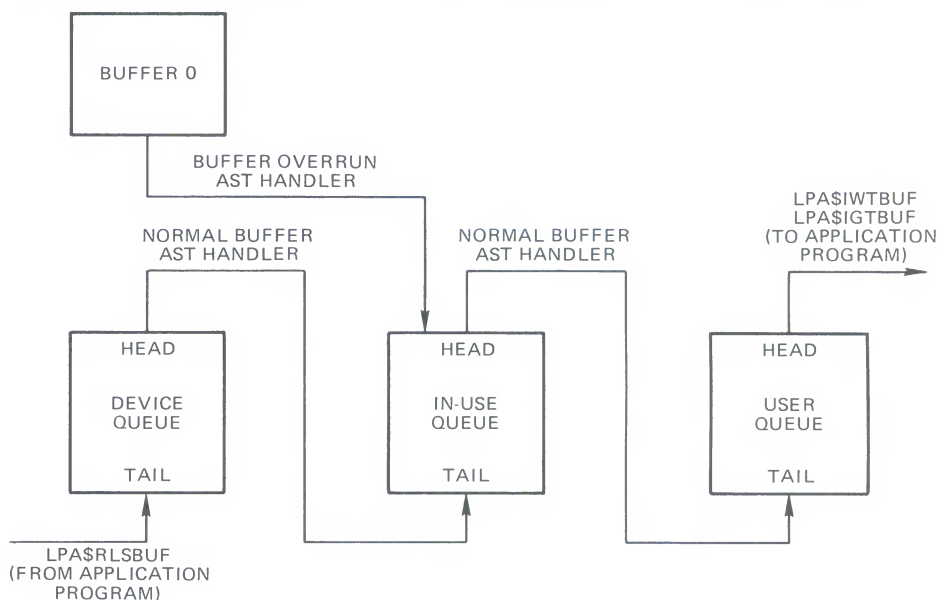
BUFFER 0

BUFFER OVERRUN AST HANDLER

NORMAL BUFFER AST HANDLER

NORMAL BUFFER AST HANDLER

LPA$IWTBUF
LPA$IGTBUF
(TO APPLICATION PROGRAM)

HEAD
DEVICE QUEUE
TAIL

HEAD
IN-USE QUEUE
TAIL

HEAD
USER QUEUE
TAIL

LPA$RLSBUF
(FROM APPLICATION PROGRAM)